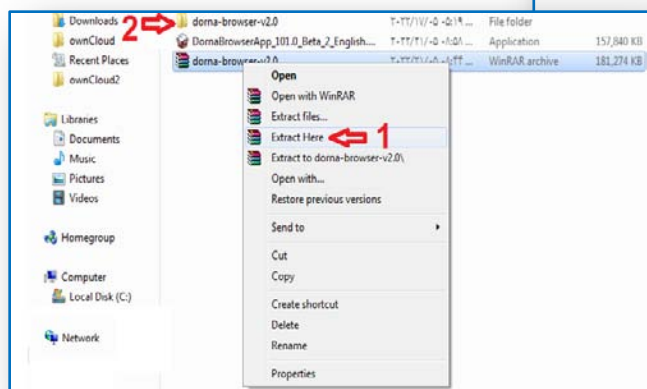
Downloads
ownCloud
Recent Places
ownCloud2

2 dorna-browser-v2.0 ۲۰۲۲/۱۷/۰۵ ۰۵:۱۹ ... File folder
DornaBrowserApp_101.0_Beta_2_English.... ۲۰۲۲/۲۱/۰۵ ۰۵:۵۸ ... Application 157,840 KB
dorna-browser-v2.0 ۲۰۲۲/۲۱/۰۵ ... WinRAR archive 181,274 KB

Libraries
Documents
Music
Pictures
Videos

Homegroup

Computer
Local Disk (C:)

Network

Open
Open with WinRAR
Extract files...
Extract Here 1
Extract to dorna-browser-v2.0\
Open with...
Restore previous versions
Send to
Cut
Copy
Create shortcut
Delete
Rename
Properties